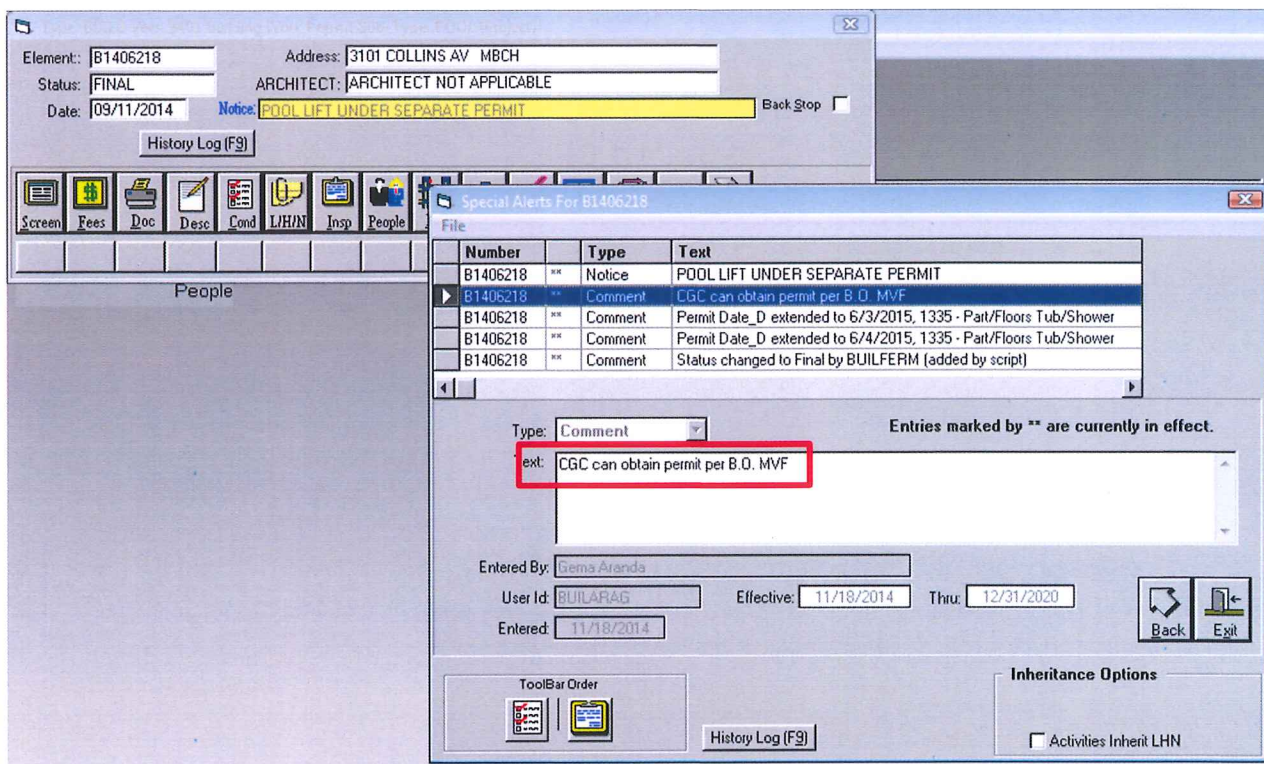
Element:: B1406218
Address: 3101 COLLINS AV MBCH
Status: FINAL
ARCHITECT: ARCHITECT NOT APPLICABLE
Date: 09/11/2014
Notice: POOL LIFT UNDER SEPARATE PERMIT
Back Stop
History Log (F9)

Screen Fees Doc Desc Cond LH/N Insp People

People

Special Alerts For B1406218
File

| Number | | Type | Text |
|---|---|---|---|
| B1406218 | ** | Notice | POOL LIFT UNDER SEPARATE PERMIT |
| B1406218 | ** | Comment | CGC can obtain permit per B.O. MVF |
| B1406218 | ** | Comment | Permit Date_D extended to 6/3/2015, 1335 - Part/Floors Tub/Shower |
| B1406218 | ** | Comment | Permit Date_D extended to 6/4/2015, 1335 - Part/Floors Tub/Shower |
| B1406218 | ** | Comment | Status changed to Final by BUILFERM (added by script) |

Type: Comment
Entries marked by ** are currently in effect.
Text: CGC can obtain permit per B.O. MVF

Entered By: Gema Aranda
User Id: BUILARAG
Effective: 11/18/2014
Thru: 12/31/2020
Entered: 11/18/2014
Back Exit

ToolBar Order
History Log (F9)
Inheritance Options
Activities Inherit LHN